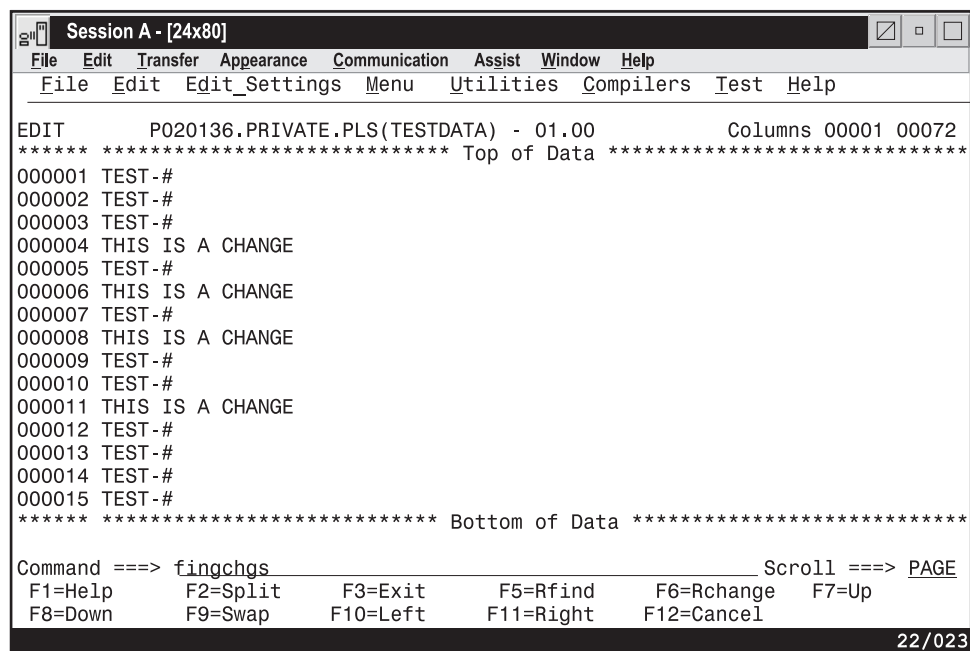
Session A - [24x80]

File Edit Transfer Appearance Communication Assist Window Help

File Edit Edit_Settings Menu Utilities Compilers Test Help

EDIT P020136.PRIVATE.PLS(TESTDATA) - 01.00 Columns 00001 00072
****** ***************************** Top of Data ******************************
000001 TEST-#
000002 TEST-#
000003 TEST-#
000004 THIS IS A CHANGE
000005 TEST-#
000006 THIS IS A CHANGE
000007 TEST-#
000008 THIS IS A CHANGE
000009 TEST-#
000010 TEST-#
000011 THIS IS A CHANGE
000012 TEST-#
000013 TEST-#
000014 TEST-#
000015 TEST-#
****** **************************** Bottom of Data ****************************

Command ===> fingchgs Scroll ===> PAGE
F1=Help F2=Split F3=Exit F5=Rfind F6=Rchange F7=Up
F8=Down F9=Swap F10=Left F11=Right F12=Cancel

22/023